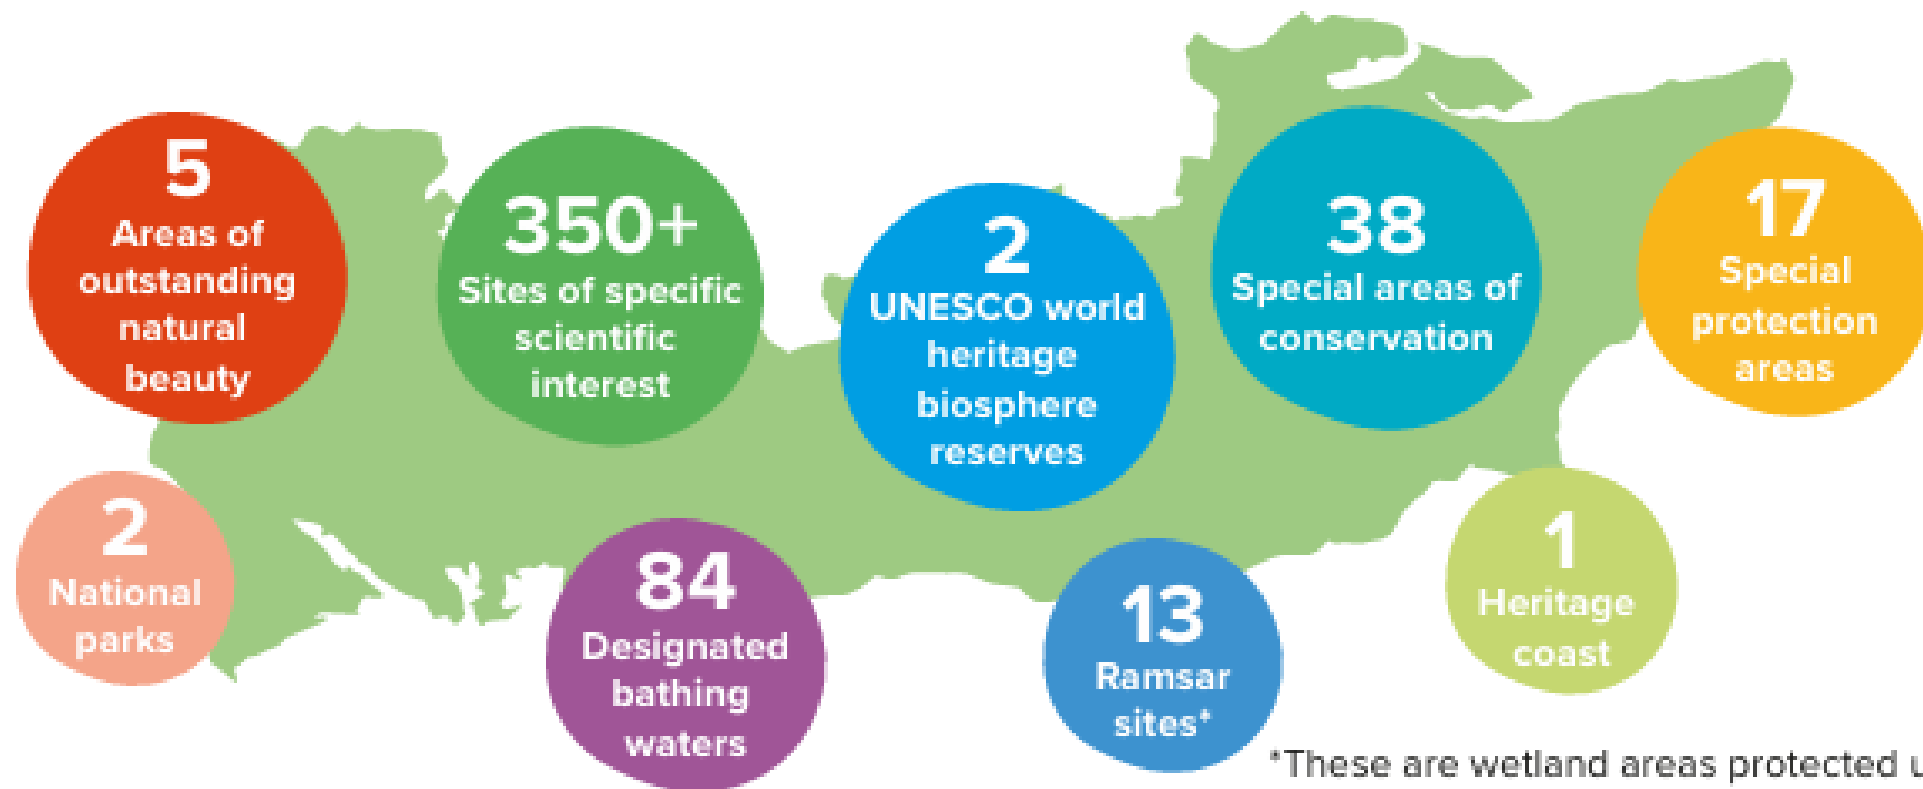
5
Areas of outstanding natural beauty

350+
Sites of specific scientific interest

2
UNESCO world heritage biosphere reserves

38
Special areas of conservation

17
Special protection areas

2
National parks

84
Designated bathing waters

13
Ramsar sites*

1
Heritage coast

*These are wetland areas protected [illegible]